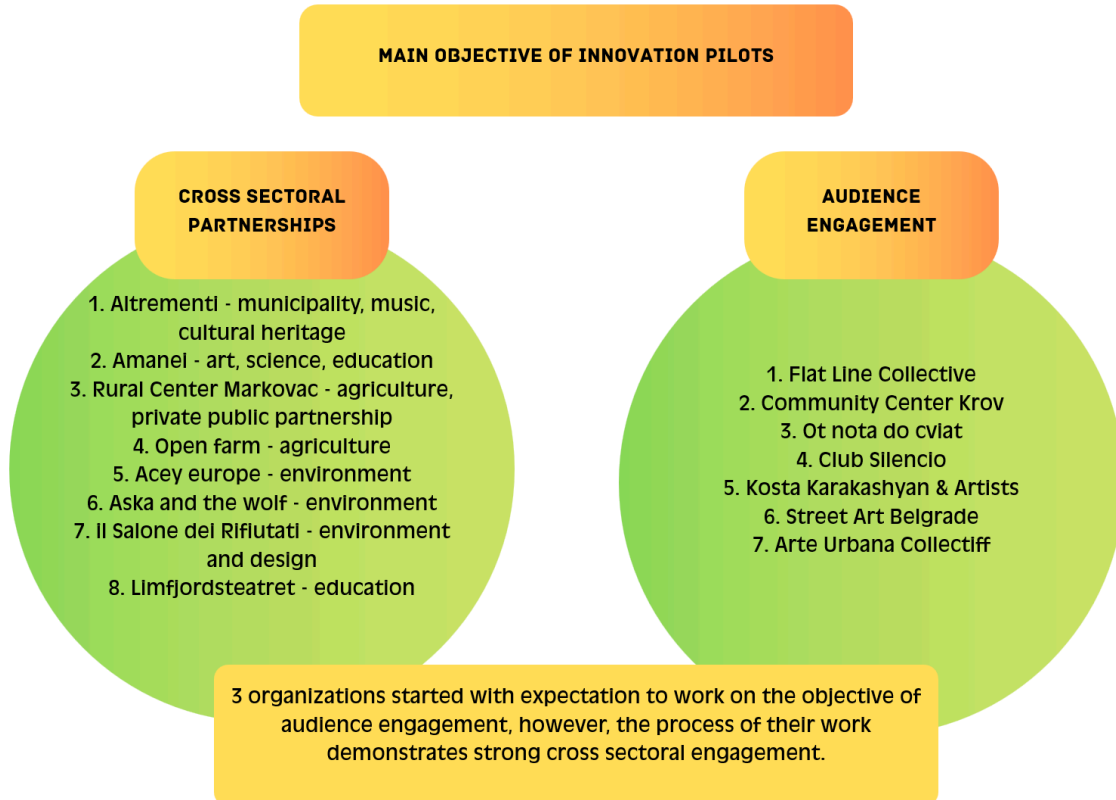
MAIN OBJECTIVE OF INNOVATION PILOTS

CROSS SECTORAL PARTNERSHIPS

1. Altrementi - municipality, music, cultural heritage
2. Amanei - art, science, education
3. Rural Center Markovac - agriculture, private public partnership
4. Open farm - agriculture
5. Acey europe - environment
6. Aska and the wolf - environment
7. Il Salone dei Rifiutati - environment and design
8. Limfjordsteatret - education

AUDIENCE ENGAGEMENT

1. Flat Line Collective
2. Community Center Krov
3. Ot nota do cviat
4. Club Silencio
5. Kosta Karakashyan & Artists
6. Street Art Belgrade
7. Arte Urbana Collectiff

3 organizations started with expectation to work on the objective of audience engagement, however, the process of their work demonstrates strong cross sectoral engagement.